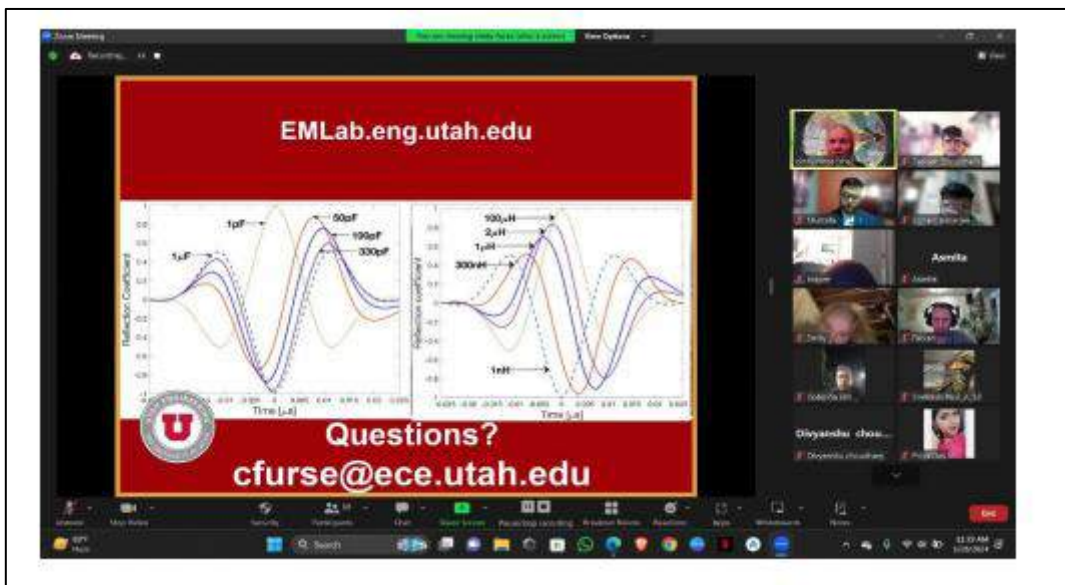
Zoom Meeting
View Options
Recording...

EMLab.eng.utah.edu

1pF
50pF
100pF
330pF
1μF
Reflection Coefficient
Time [μs]

100μH
2μH
1μH
300nH
1nH
Reflection Coefficient
Time [μs]

Questions?
cfurse@ece.utah.edu

Asmita
Divyanshu chou...

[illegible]
Stop Video
Security
Participants
Chat
Share Screen
Pause/Stop recording
Breakout Rooms
Reactions
Apps
Whiteboards
Notes
End

Search